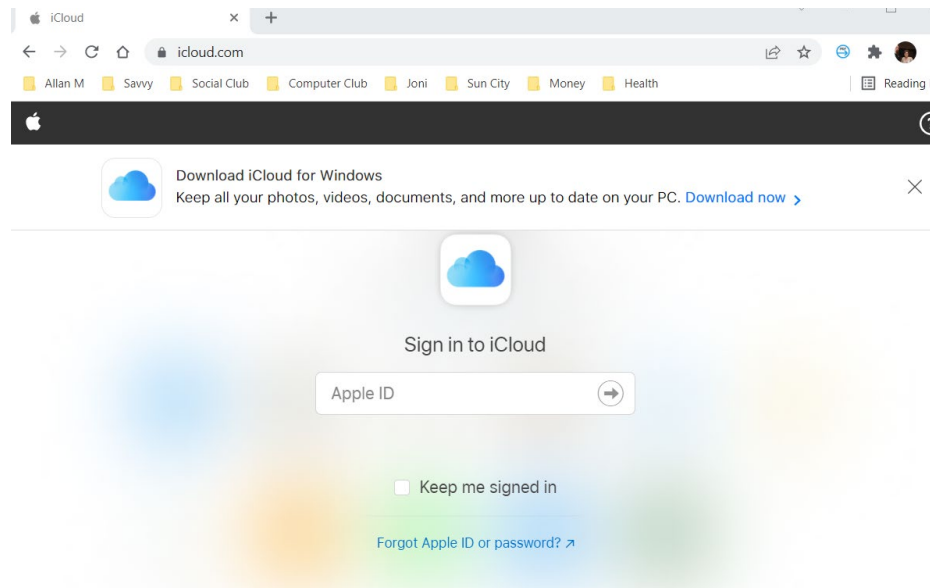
iCloud
icloud.com
Allan M
Savvy
Social Club
Computer Club
Joni
Sun City
Money
Health
Reading

Download iCloud for Windows
Keep all your photos, videos, documents, and more up to date on your PC. Download now >

Sign in to iCloud

Apple ID

Keep me signed in

Forgot Apple ID or password? ↗